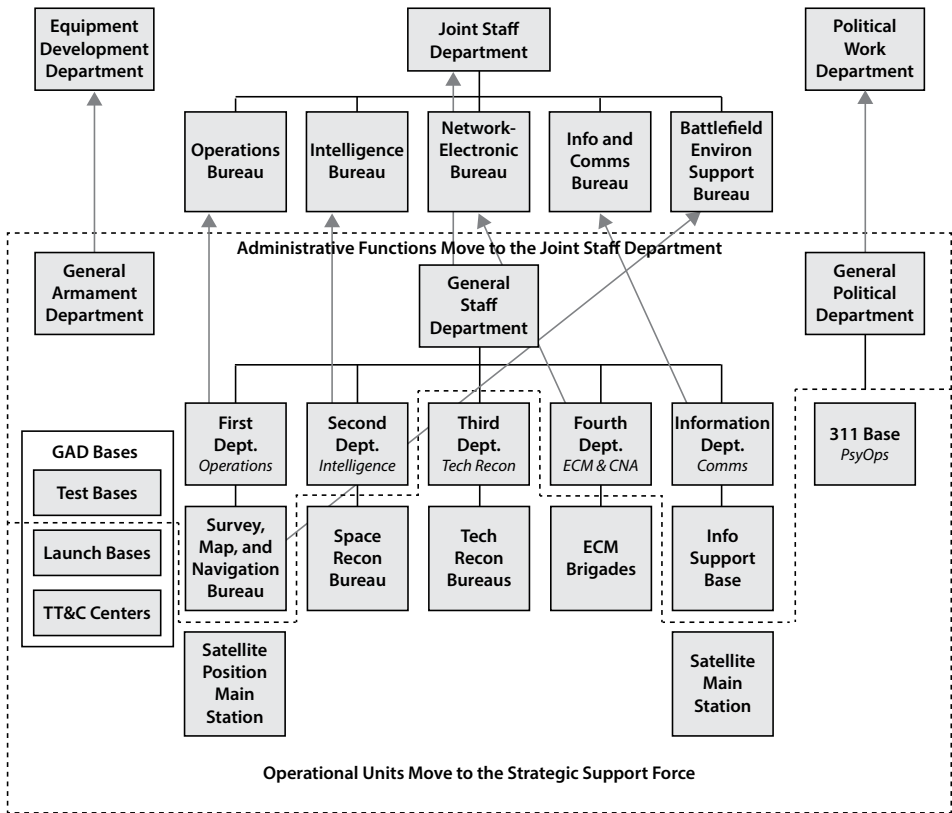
Equipment Development Department

Joint Staff Department

Political Work Department

Operations Bureau

Intelligence Bureau

Network-Electronic Bureau

Info and Comms Bureau

Battlefield Environ Support Bureau

Administrative Functions Move to the Joint Staff Department

General Armament Department

General Staff Department

General Political Department

First Dept. *Operations*

Second Dept. *Intelligence*

Third Dept. *Tech Recon*

Fourth Dept. *ECM & CNA*

Information Dept. *Comms*

311 Base *PsyOps*

GAD Bases

Test Bases

Launch Bases

TT&C Centers

Survey, Map, and Navigation Bureau

Space Recon Bureau

Tech Recon Bureaus

ECM Brigades

Info Support Base

Satellite Position Main Station

Satellite Main Station

Operational Units Move to the Strategic Support Force